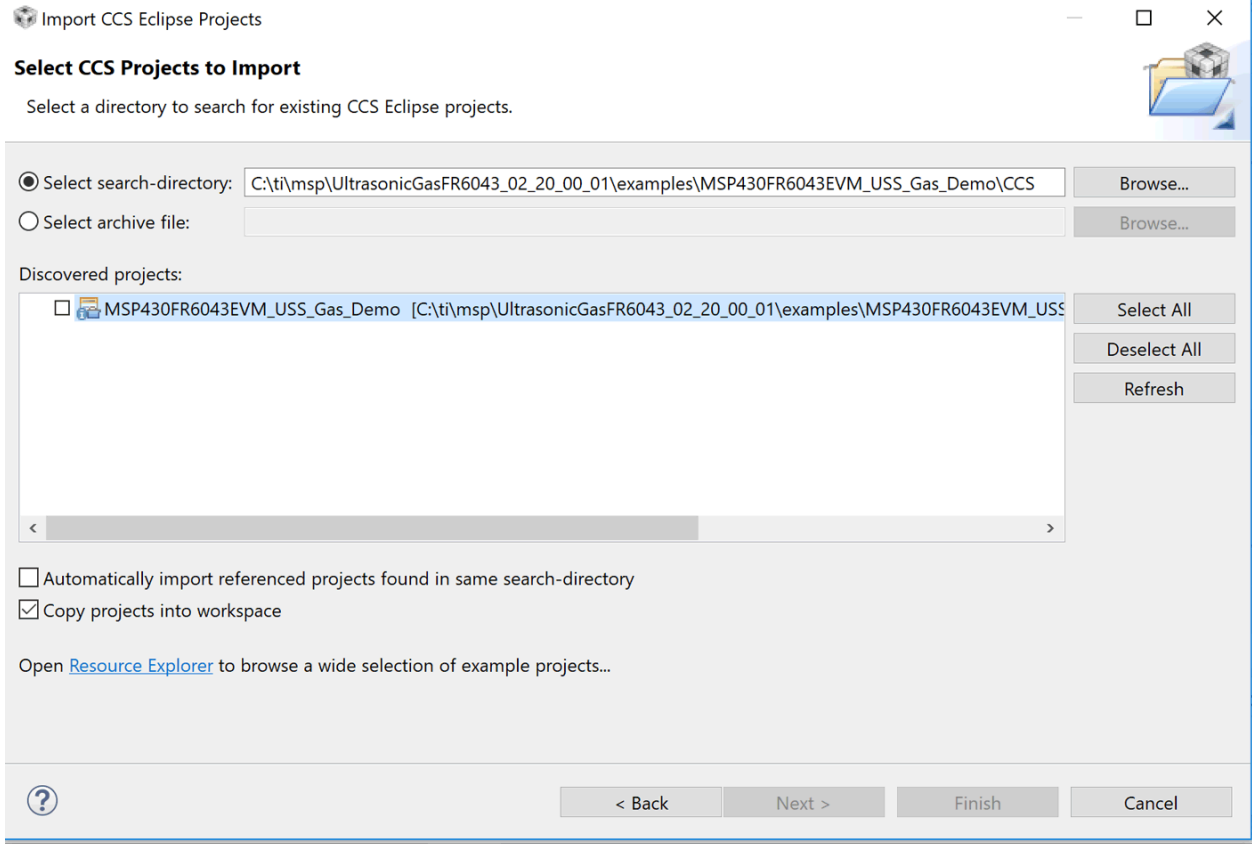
Import CCS Eclipse Projects

Select CCS Projects to Import

Select a directory to search for existing CCS Eclipse projects.

Select search-directory: C:\ti\msp\UltrasonicGasFR6043_02_20_00_01\examples\MSP430FR6043EVM_USS_Gas_Demo\CCS Browse...

Select archive file: Browse...

Discovered projects:

MSP430FR6043EVM_USS_Gas_Demo [C:\ti\msp\UltrasonicGasFR6043_02_20_00_01\examples\MSP430FR6043EVM_USS

Select All

Deselect All

Refresh

Automatically import referenced projects found in same search-directory

Copy projects into workspace

Open Resource Explorer to browse a wide selection of example projects...

?

< Back

Next >

Finish

Cancel